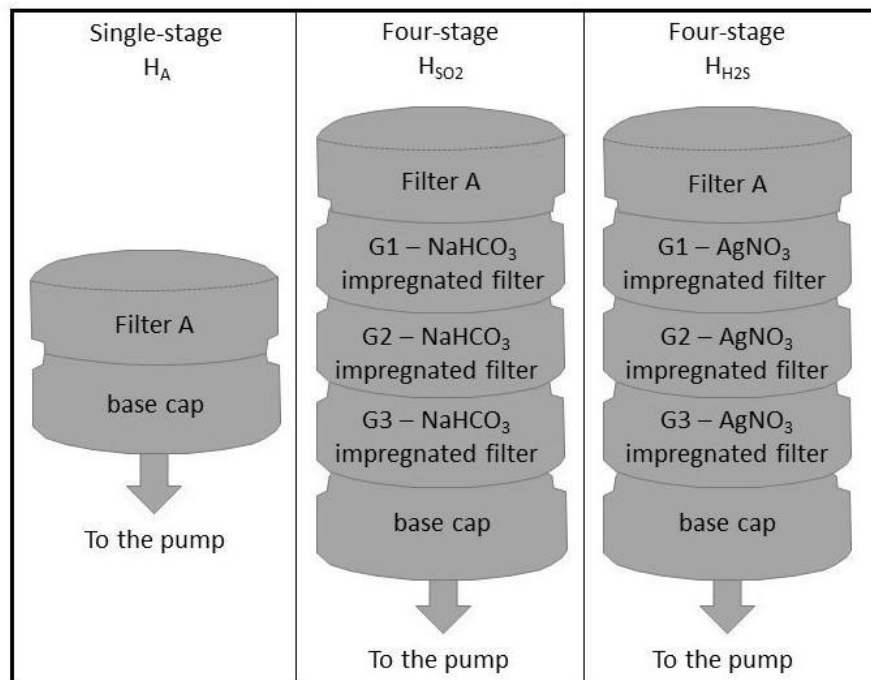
Single-stage
$H_A$

Filter A

base cap

To the pump

Four-stage
$H_{SO2}$

Filter A

G1 – $NaHCO_3$ impregnated filter

G2 – $NaHCO_3$ impregnated filter

G3 – $NaHCO_3$ impregnated filter

base cap

To the pump

Four-stage
$H_{H2S}$

Filter A

G1 – $AgNO_3$ impregnated filter

G2 – $AgNO_3$ impregnated filter

G3 – $AgNO_3$ impregnated filter

base cap

To the pump